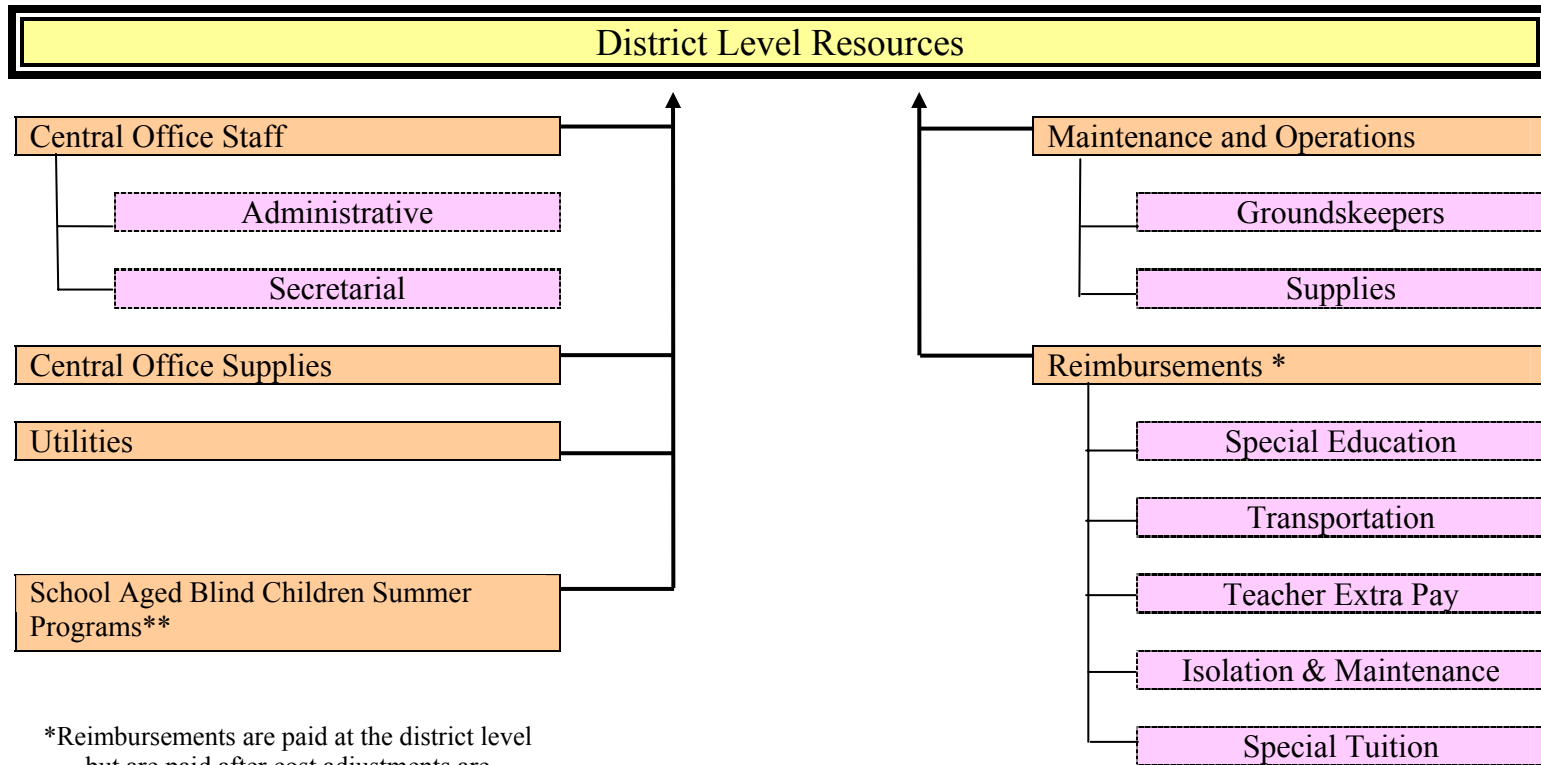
District Level Resources

Central Office Staff

Administrative

Secretarial

Central Office Supplies

Utilities

School Aged Blind Children Summer Programs**

Maintenance and Operations

Groundskeepers

Supplies

Reimbursements *

Special Education

Transportation

Teacher Extra Pay

Isolation & Maintenance

Special Tuition

*Reimbursements are paid at the district level but are paid after cost adjustments are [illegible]